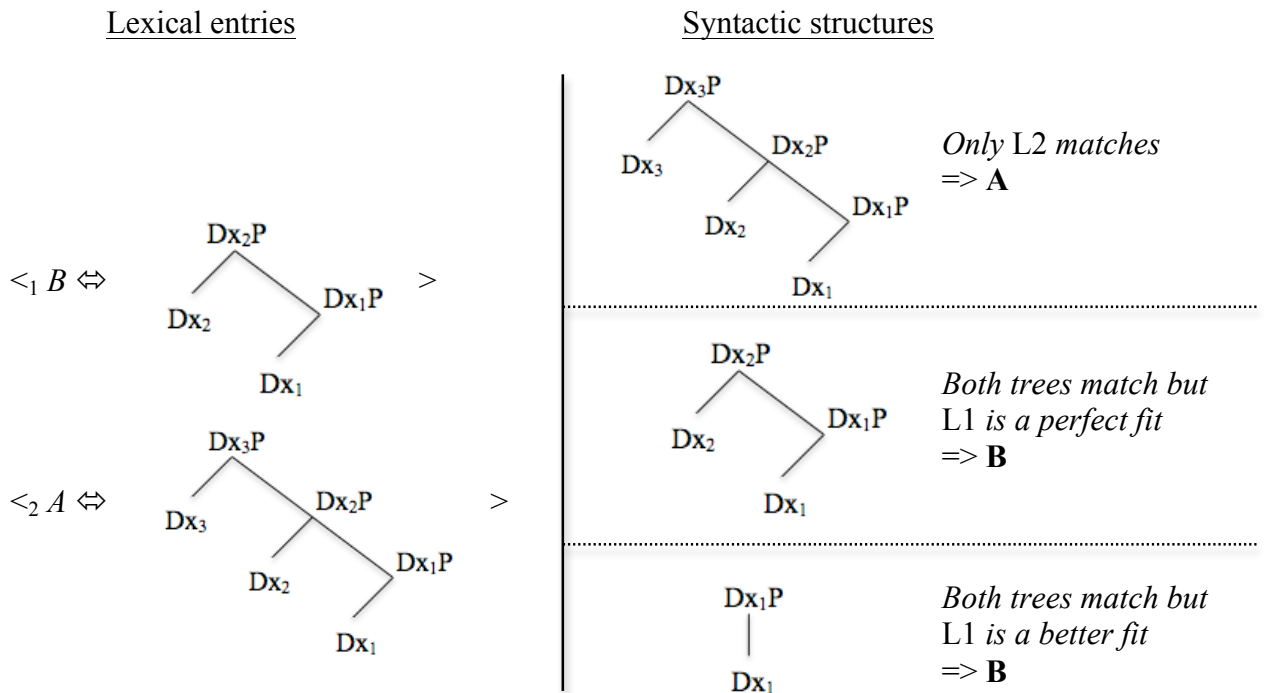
Lexical entries

Syntactic structures

$<_1$ *B* $\Leftrightarrow$ Dx$_2$P Dx$_2$ Dx$_1$P Dx$_1$ >

$<_2$ *A* $\Leftrightarrow$ Dx$_3$P Dx$_3$ Dx$_2$P Dx$_2$ Dx$_1$P Dx$_1$ >

Dx$_3$P Dx$_3$ Dx$_2$P Dx$_2$ Dx$_1$P Dx$_1$

*Only* L2 *matches*
=> **A**

Dx$_2$P Dx$_2$ Dx$_1$P Dx$_1$

*Both trees match but* L1 *is a perfect fit*
=> **B**

Dx$_1$P Dx$_1$

*Both trees match but* L1 *is a better fit*
=> **B**